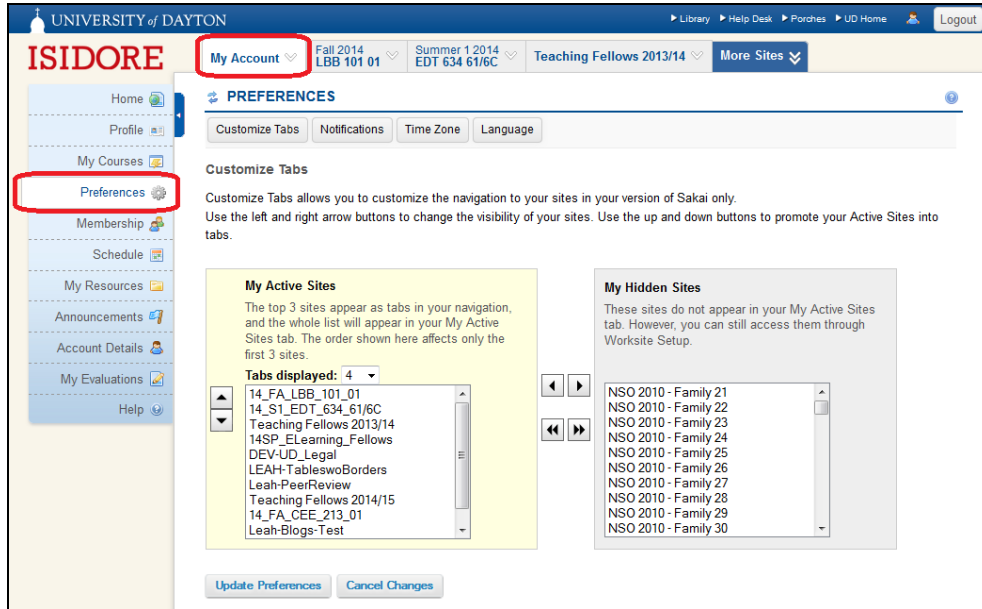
UNIVERSITY of DAYTON

▸ Library ▸ Help Desk ▸ Porches ▸ UD Home Logout

ISIDORE

My Account | Fall 2014 LBB 101 01 | Summer 1 2014 EDT 634 61/6C | Teaching Fellows 2013/14 | More Sites

Home
Profile
My Courses
Preferences
Membership
Schedule
My Resources
Announcements
Account Details
My Evaluations
Help

PREFERENCES

Customize Tabs | Notifications | Time Zone | Language

Customize Tabs

Customize Tabs allows you to customize the navigation to your sites in your version of Sakai only.
Use the left and right arrow buttons to change the visibility of your sites. Use the up and down buttons to promote your Active Sites into tabs.

My Active Sites

The top 3 sites appear as tabs in your navigation, and the whole list will appear in your My Active Sites tab. The order shown here affects only the first 3 sites.

Tabs displayed: 4

14_FA_LBB_101_01
14_S1_EDT_634_61/6C
Teaching Fellows 2013/14
14SP_ELearning_Fellows
DEV-UD_Legal
LEAH-TableswoBorders
Leah-PeerReview
Teaching Fellows 2014/15
14_FA_CEE_213_01
Leah-Blogs-Test

My Hidden Sites

These sites do not appear in your My Active Sites tab. However, you can still access them through Worksite Setup.

NSO 2010 - Family 21
NSO 2010 - Family 22
NSO 2010 - Family 23
NSO 2010 - Family 24
NSO 2010 - Family 25
NSO 2010 - Family 26
NSO 2010 - Family 27
NSO 2010 - Family 28
NSO 2010 - Family 29
NSO 2010 - Family 30

Update Preferences | Cancel Changes